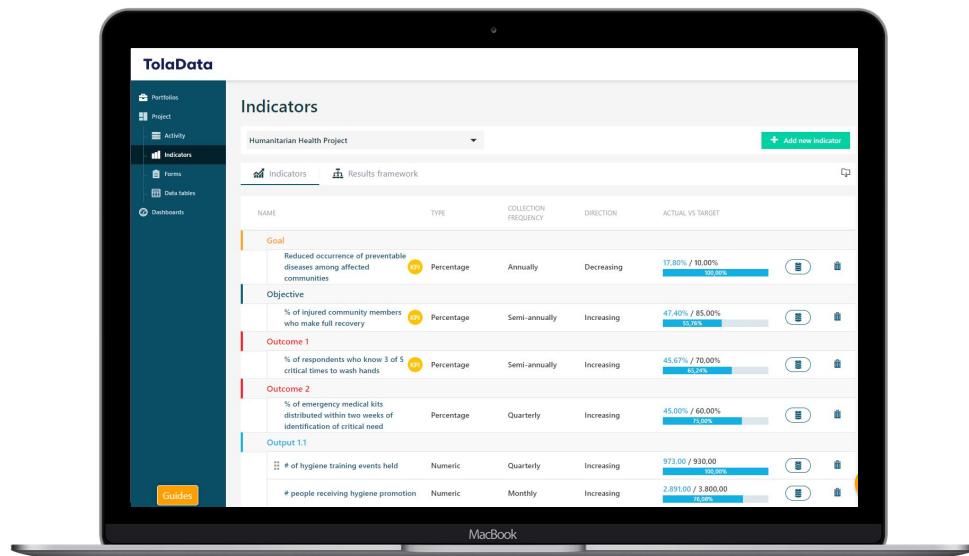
TolaData

Portfolios
Project
Activity
Indicators
Forms
Data tables
Dashboards

Guides

Indicators

Humanitarian Health Project

+ Add new indicator

Indicators
Results framework

| NAME | TYPE | COLLECTION FREQUENCY | DIRECTION | ACTUAL VS TARGET |
|---|---|---|---|---|
| Goal | | | | |
| Reduced occurrence of preventable diseases among affected communities KPI | Percentage | Annually | Decreasing | 17.80% / 10.00% 100.00% |
| Objective | | | | |
| % of injured community members who make full recovery KPI | Percentage | Semi-annually | Increasing | 47.40% / 85.00% 55.76% |
| Outcome 1 | | | | |
| % of respondents who know 3 of 5 critical times to wash hands KPI | Percentage | Semi-annually | Increasing | 45.67% / 70.00% 65.24% |
| Outcome 2 | | | | |
| % of emergency medical kits distributed within two weeks of identification of critical need | Percentage | Quarterly | Increasing | 45.00% / 60.00% 75.00% |
| Output 1.1 | | | | |
| # of hygiene training events held | Numeric | Quarterly | Increasing | 973.00 / 930.00 100.00% |
| # people receiving hygiene promotion | Numeric | Monthly | Increasing | 2.891.00 / 3.800.00 76.08% |

MacBook